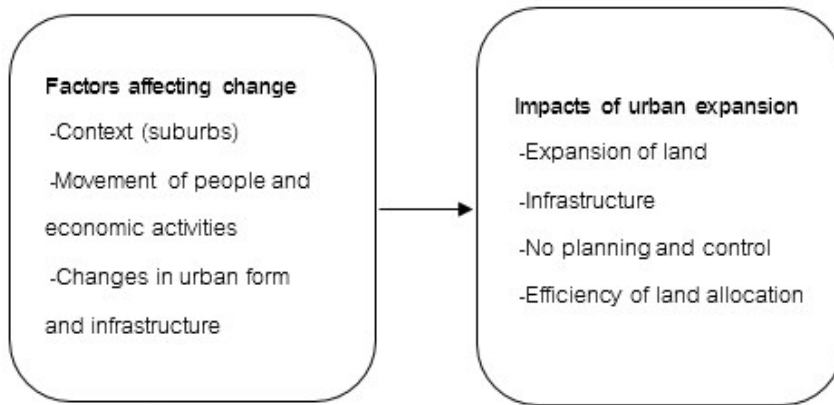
Factors affecting change

-Context (suburbs)

-Movement of people and economic activities

-Changes in urban form and infrastructure

Impacts of urban expansion

-Expansion of land

-Infrastructure

-No planning and control

-Efficiency of land allocation